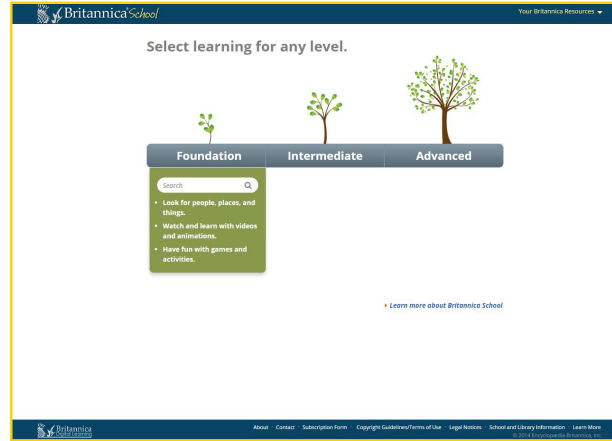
Britannica School

Your Britannica Resources

Select learning for any level.

Foundation

Intermediate

Advanced

Search

- Look for people, places, and things.
- Watch and learn with videos and animations.
- Have fun with games and activities.

Learn more about Britannica School

Britannica Digital Learning

About · Contact · Subscription Form · Copyright Guidelines/Terms of Use · Legal Notices · School and Library Information · Learn More
© 2014 Encyclopædia Britannica, Inc.